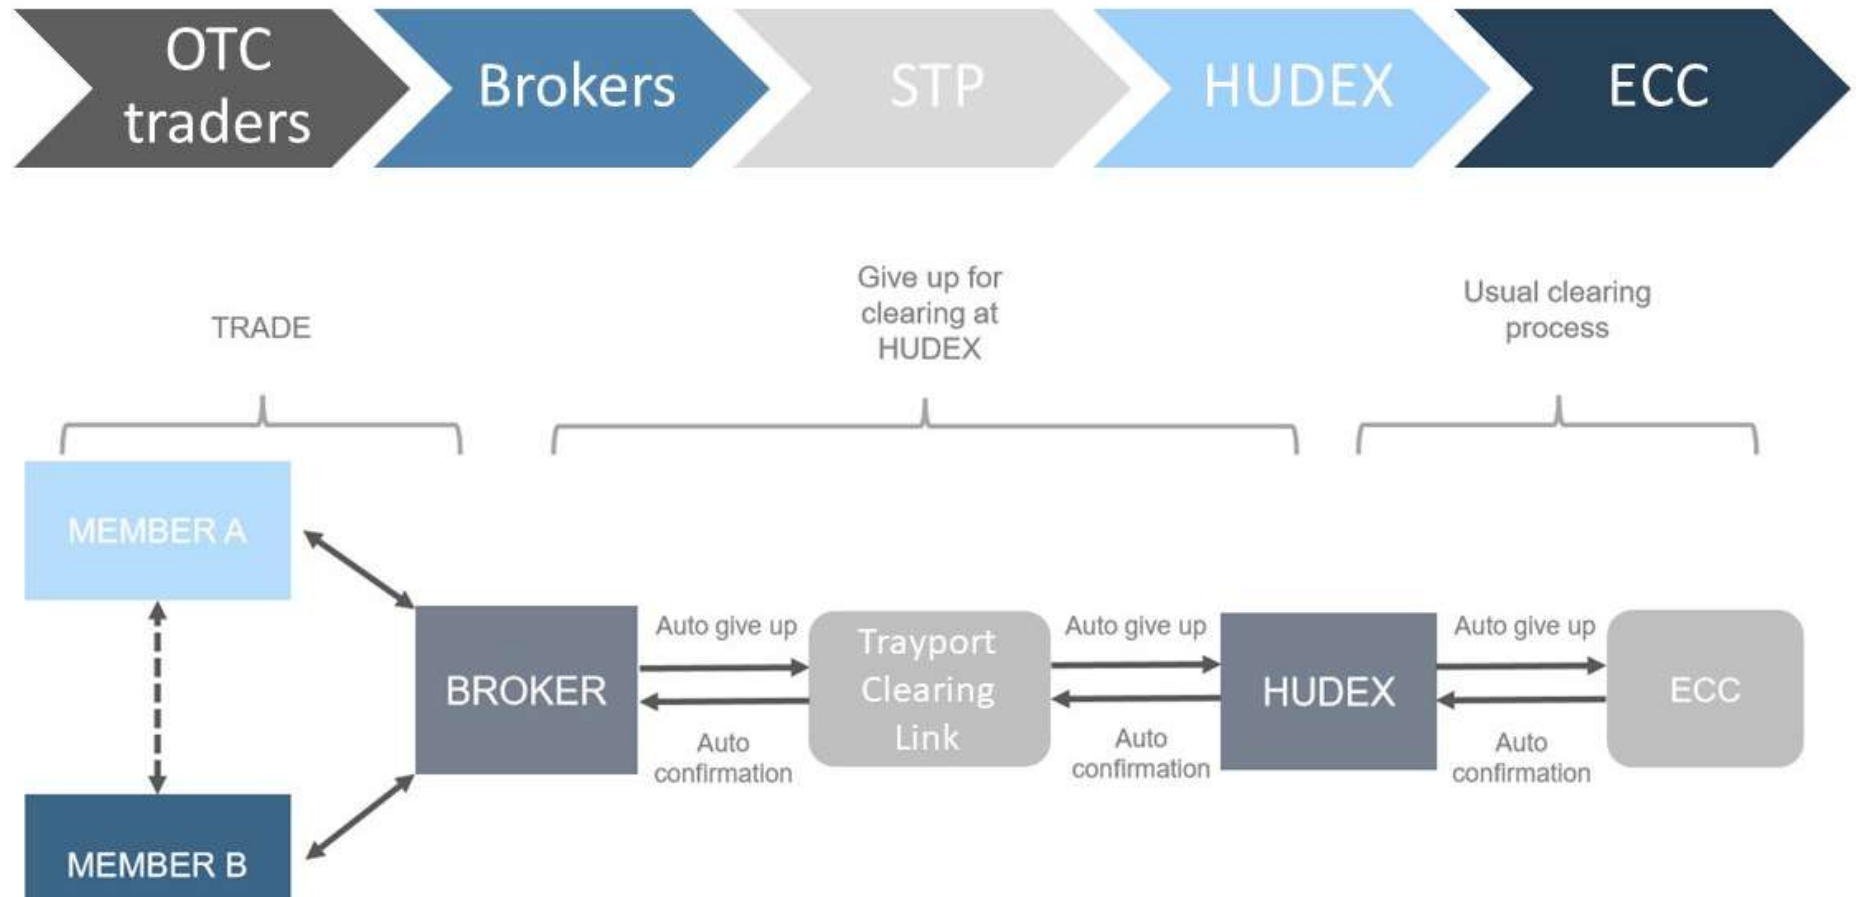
OTC traders

Brokers

STP

HUDEX

ECC

TRADE

Give up for clearing at HUDEX

Usual clearing process

MEMBER A

BROKER

Auto give up

Auto confirmation

Trayport Clearing Link

Auto give up

Auto confirmation

HUDEX

Auto give up

Auto confirmation

ECC

MEMBER B